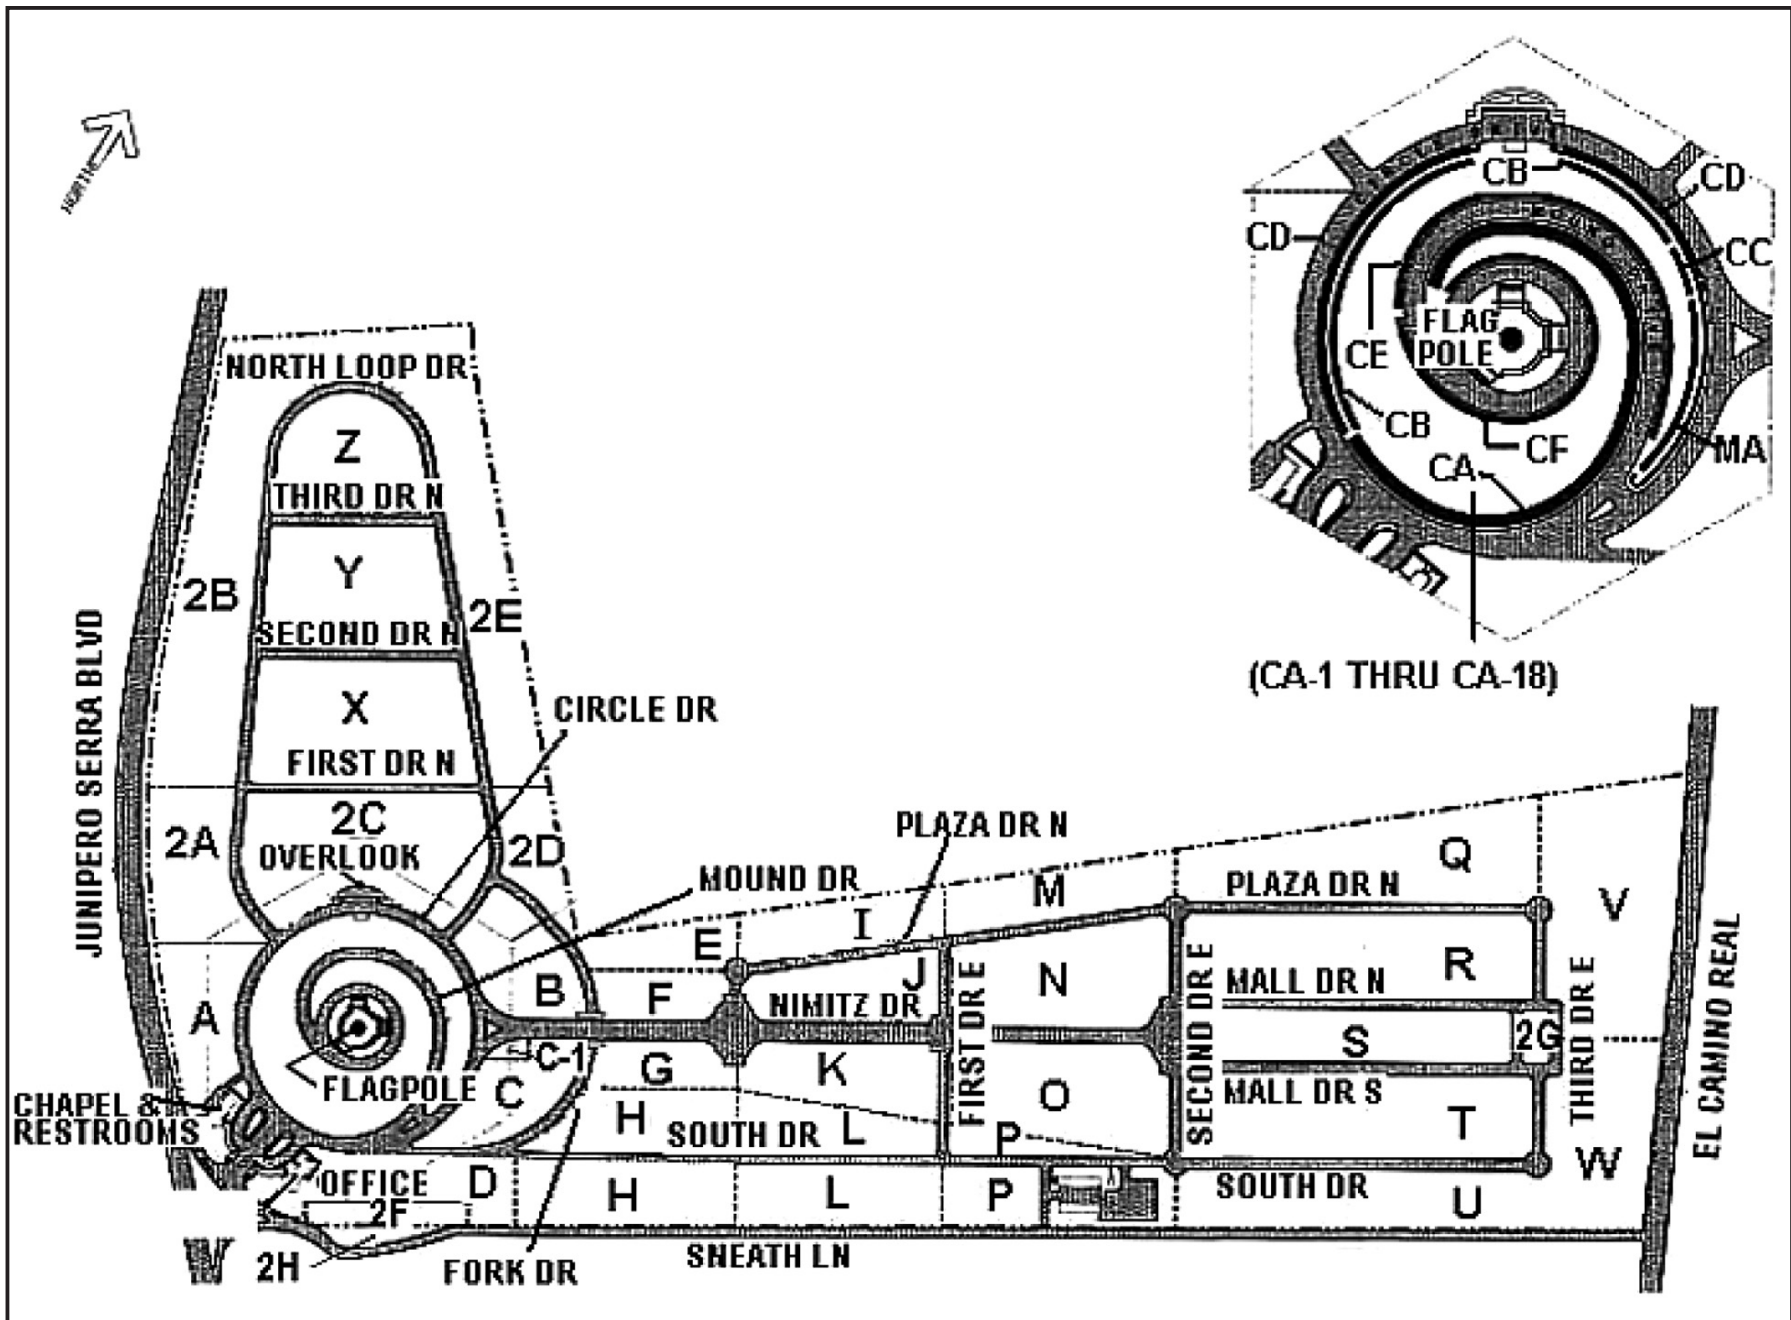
NORTH

CB
CD
CD
CC
FLAG POLE
CE
CB
CF
CA
MA
(CA-1 THRU CA-18)

NORTH LOOP DR
Z
THIRD DR N
Y
2B
SECOND DR N
2E
X
FIRST DR N
CIRCLE DR
2C
2A
OVERLOOK
2D
PLAZA DR N
MOUND DR
M
Q
PLAZA DR N
V
I
E
J
N
R
B
MALL DR N
F
NIMITZ DR
A
FIRST DR E
SECOND DR E
S
2G
THIRD DR E
C-1
G
K
O
FLAGPOLE
C
MALL DR S
T
CHAPEL & RESTROOMS
H
SOUTH DR
L
P
W
OFFICE
D
H
L
P
SOUTH DR
U
2F
SNEATH LN
W
2H
FORK DR
JUNIPERO SERRA BLVD
EL CAMINO REAL